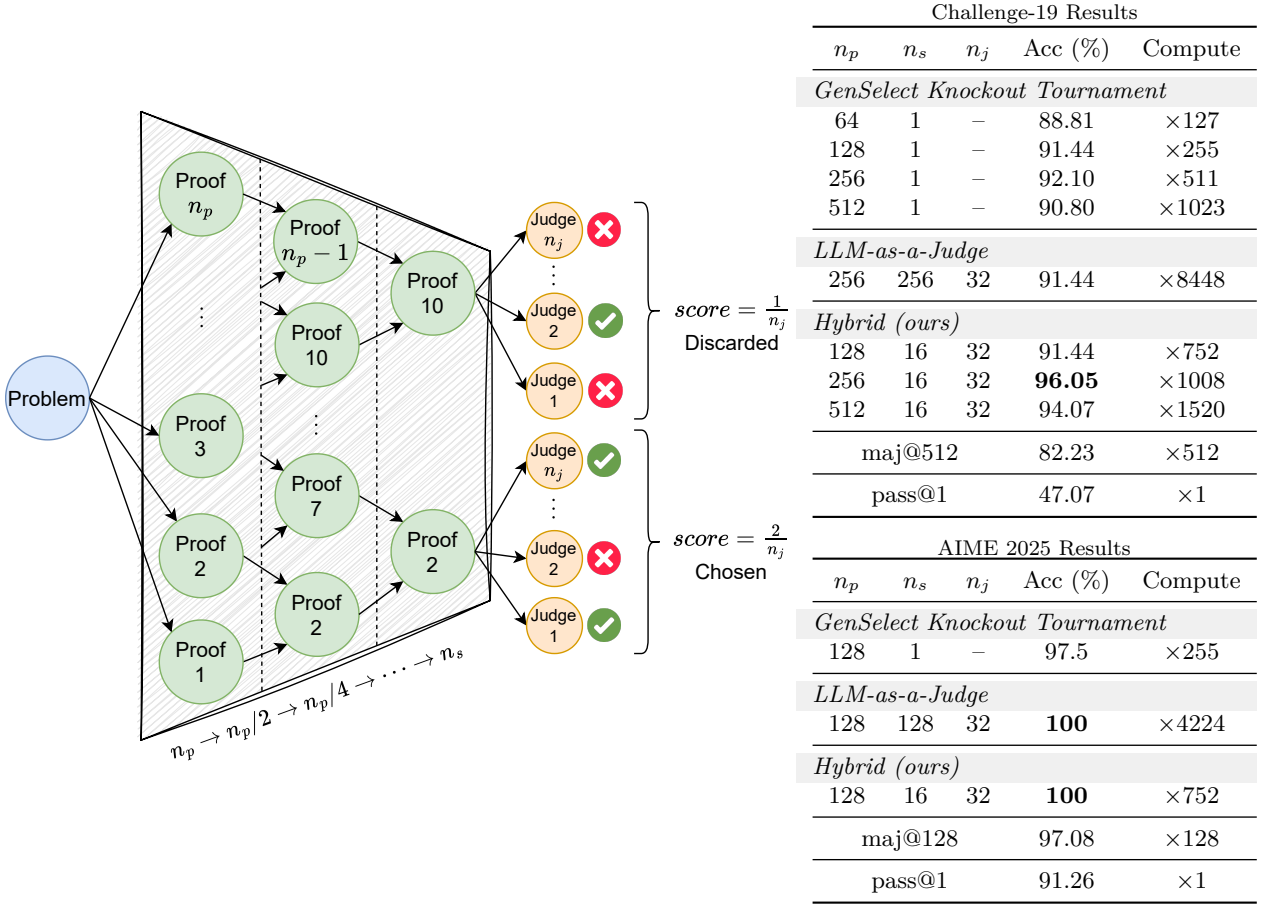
Problem

Proof $n_p$

⋮

Proof 3

Proof 2

Proof 1

Proof $n_p - 1$

Proof 10

⋮

Proof 7

Proof 2

Proof 10

Proof 2

$n_p \to n_p/2 \to n_p/4 \to \cdots \to n_s$

Judge $n_j$

⋮

Judge 2

Judge 1

$score = \frac{1}{n_j}$
Discarded

Judge $n_j$

⋮

Judge 2

Judge 1

$score = \frac{2}{n_j}$
Chosen

Challenge-19 Results

| $n_p$ | $n_s$ | $n_j$ | Acc (%) | Compute |
|---|---|---|---|---|
| *GenSelect Knockout Tournament* | | | | |
| 64 | 1 | – | 88.81 | $\times 127$ |
| 128 | 1 | – | 91.44 | $\times 255$ |
| 256 | 1 | – | 92.10 | $\times 511$ |
| 512 | 1 | – | 90.80 | $\times 1023$ |
| *LLM-as-a-Judge* | | | | |
| 256 | 256 | 32 | 91.44 | $\times 8448$ |
| *Hybrid (ours)* | | | | |
| 128 | 16 | 32 | 91.44 | $\times 752$ |
| 256 | 16 | 32 | **96.05** | $\times 1008$ |
| 512 | 16 | 32 | 94.07 | $\times 1520$ |
| maj@512 | | | 82.23 | $\times 512$ |
| pass@1 | | | 47.07 | $\times 1$ |

AIME 2025 Results

| $n_p$ | $n_s$ | $n_j$ | Acc (%) | Compute |
|---|---|---|---|---|
| *GenSelect Knockout Tournament* | | | | |
| 128 | 1 | – | 97.5 | $\times 255$ |
| *LLM-as-a-Judge* | | | | |
| 128 | 128 | 32 | **100** | $\times 4224$ |
| *Hybrid (ours)* | | | | |
| 128 | 16 | 32 | **100** | $\times 752$ |
| maj@128 | | | 97.08 | $\times 128$ |
| pass@1 | | | 91.26 | $\times 1$ |